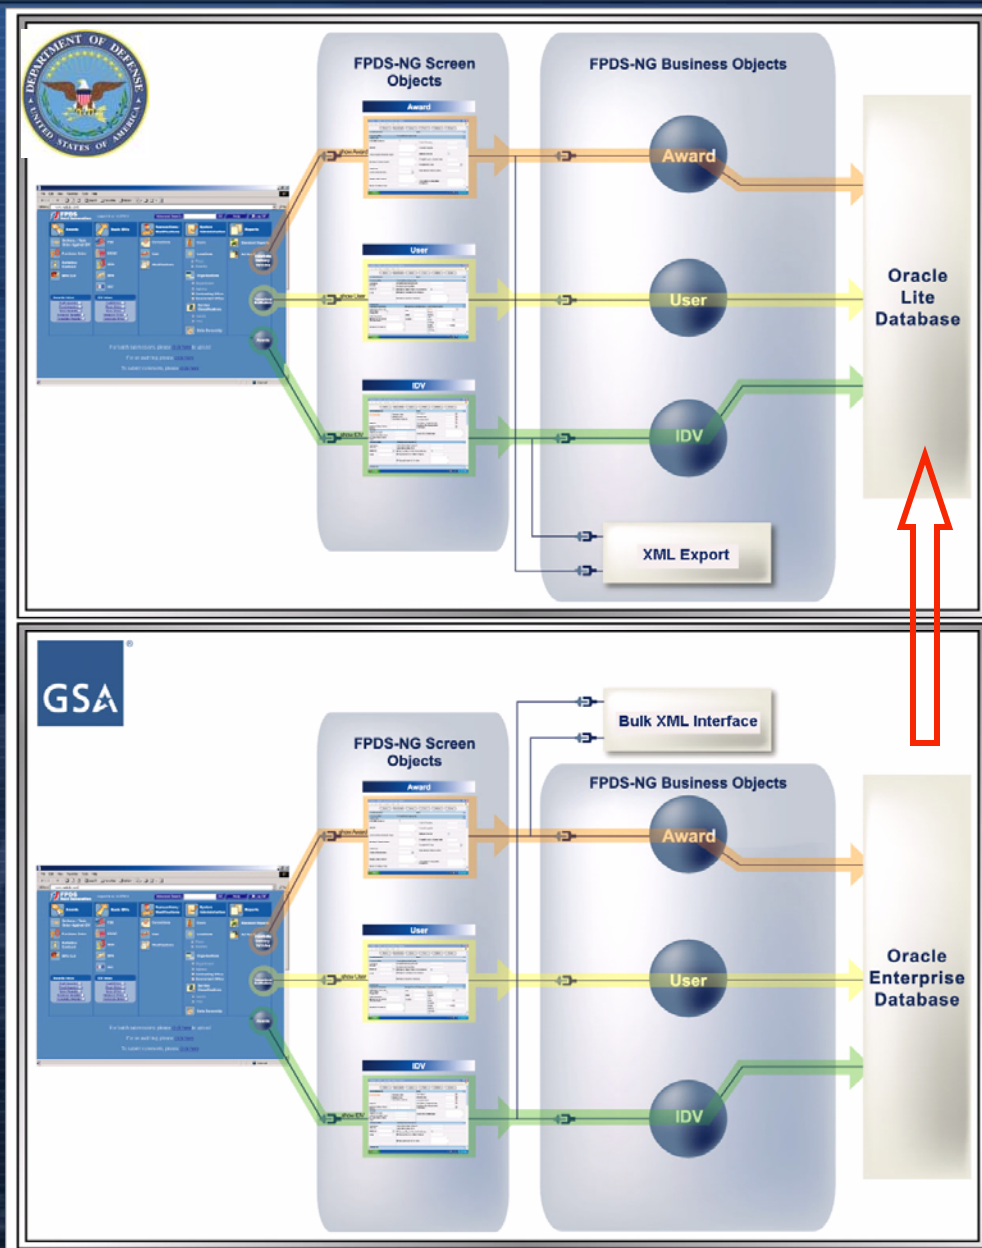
DEPARTMENT OF DEFENSE
UNITED STATES OF AMERICA

FPDS-NG Screen Objects

FPDS-NG Business Objects

Award

User

IDV

Award

User

IDV

Oracle Lite Database

XML Export

GSA

Bulk XML Interface

FPDS-NG Screen Objects

FPDS-NG Business Objects

Award

User

IDV

Award

User

IDV

Oracle Enterprise Database